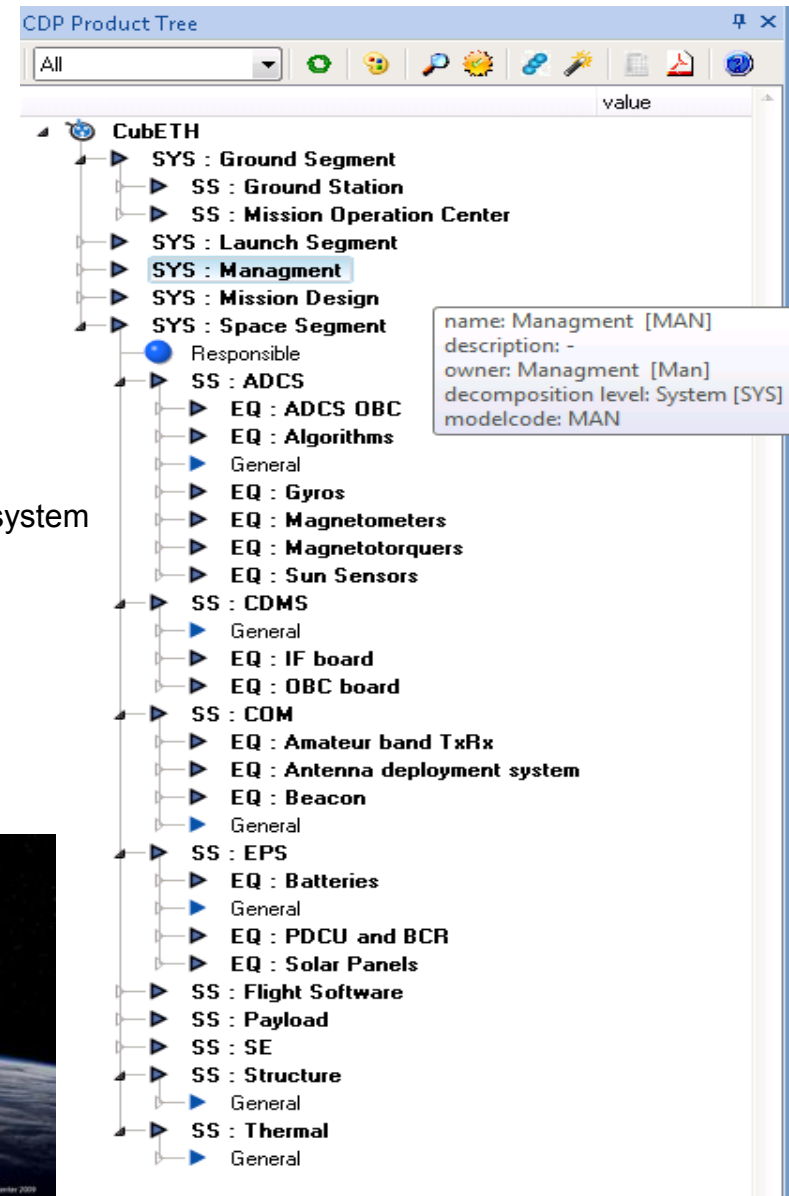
CDP Product Tree

All

value

CubETH
SYS : Ground Segment
SS : Ground Station
SS : Mission Operation Center
SYS : Launch Segment
SYS : Managment
SYS : Mission Design
SYS : Space Segment
Responsible
SS : ADCS
EQ : ADCS OBC
EQ : Algorithms
General
EQ : Gyros
EQ : Magnetometers
EQ : Magnetotorquers
EQ : Sun Sensors
SS : CDMS
General
EQ : IF board
EQ : OBC board
SS : COM
EQ : Amateur band TxRx
EQ : Antenna deployment system
EQ : Beacon
General
SS : EPS
EQ : Batteries
General
EQ : PDCU and BCR
EQ : Solar Panels
SS : Flight Software
SS : Payload
SS : SE
SS : Structure
General
SS : Thermal
General

name: Managment [MAN]
description: -
owner: Managment [Man]
decomposition level: System [SYS]
modelcode: MAN

ystem